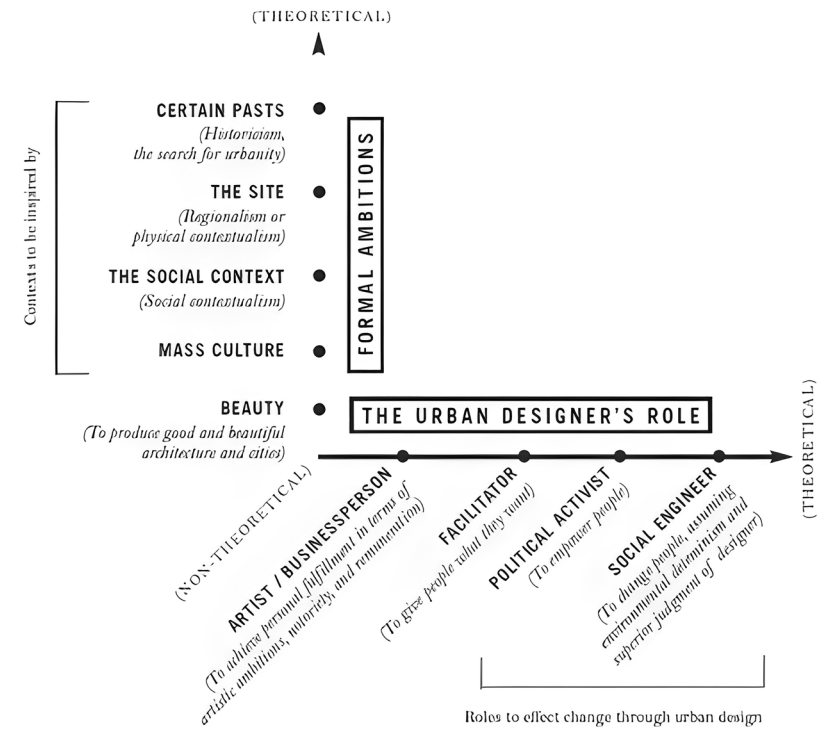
(THEORETICAL)

Contexts to be inspired by

CERTAIN PASTS
(Historicism, the search for urbanity)

THE SITE
(Regionalism or physical contextualism)

THE SOCIAL CONTEXT
(Social contextualism)

MASS CULTURE

FORMAL AMBITIONS

BEAUTY
(To produce good and beautiful architecture and cities)

THE URBAN DESIGNER'S ROLE

(THEORETICAL)

(NON-THEORETICAL)

ARTIST / BUSINESSPERSON
(To achieve personal fulfillment in terms of artistic ambitions, notoriety, and remuneration)

FACILITATOR
(To give people what they want)

POLITICAL ACTIVIST
(To empower people)

SOCIAL ENGINEER
(To change people, assuming environmental determinism and superior judgment of designer)

Roles to effect change through urban design